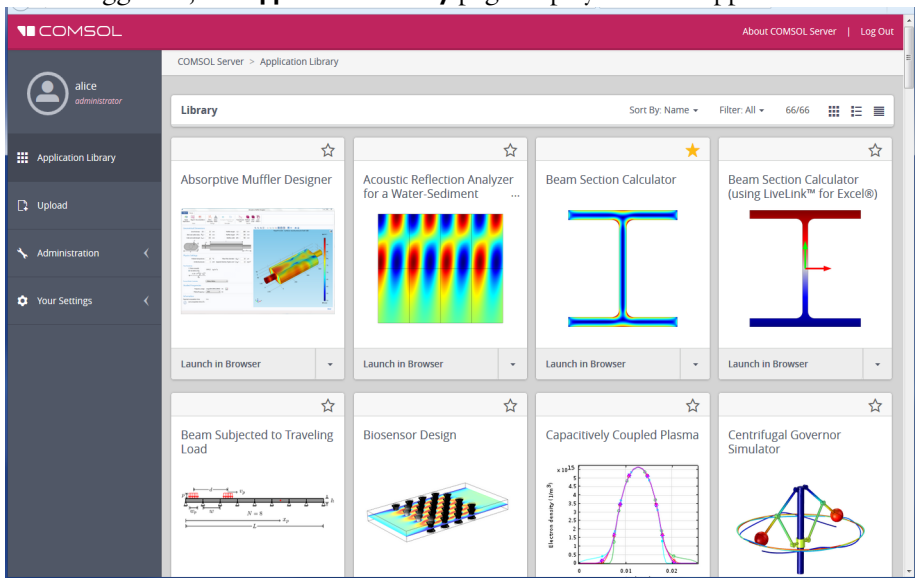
COMSOL

About COMSOL Server | Log Out

alice
administrator

Application Library

Upload

Administration

Your Settings

COMSOL Server > Application Library

Library

Sort By: Name

Filter: All

66/66

Absorptive Muffler Designer

Launch in Browser

Acoustic Reflection Analyzer for a Water-Sediment ...

Launch in Browser

Beam Section Calculator

Launch in Browser

Beam Section Calculator (using LiveLink™ for Excel®)

Launch in Browser

Beam Subjected to Traveling Load

$N = 8$

$L$

Biosensor Design

Capacitively Coupled Plasma

$\times 10^{15}$

Electron density (1/m³)

0.01

0.02

Centrifugal Governor Simulator